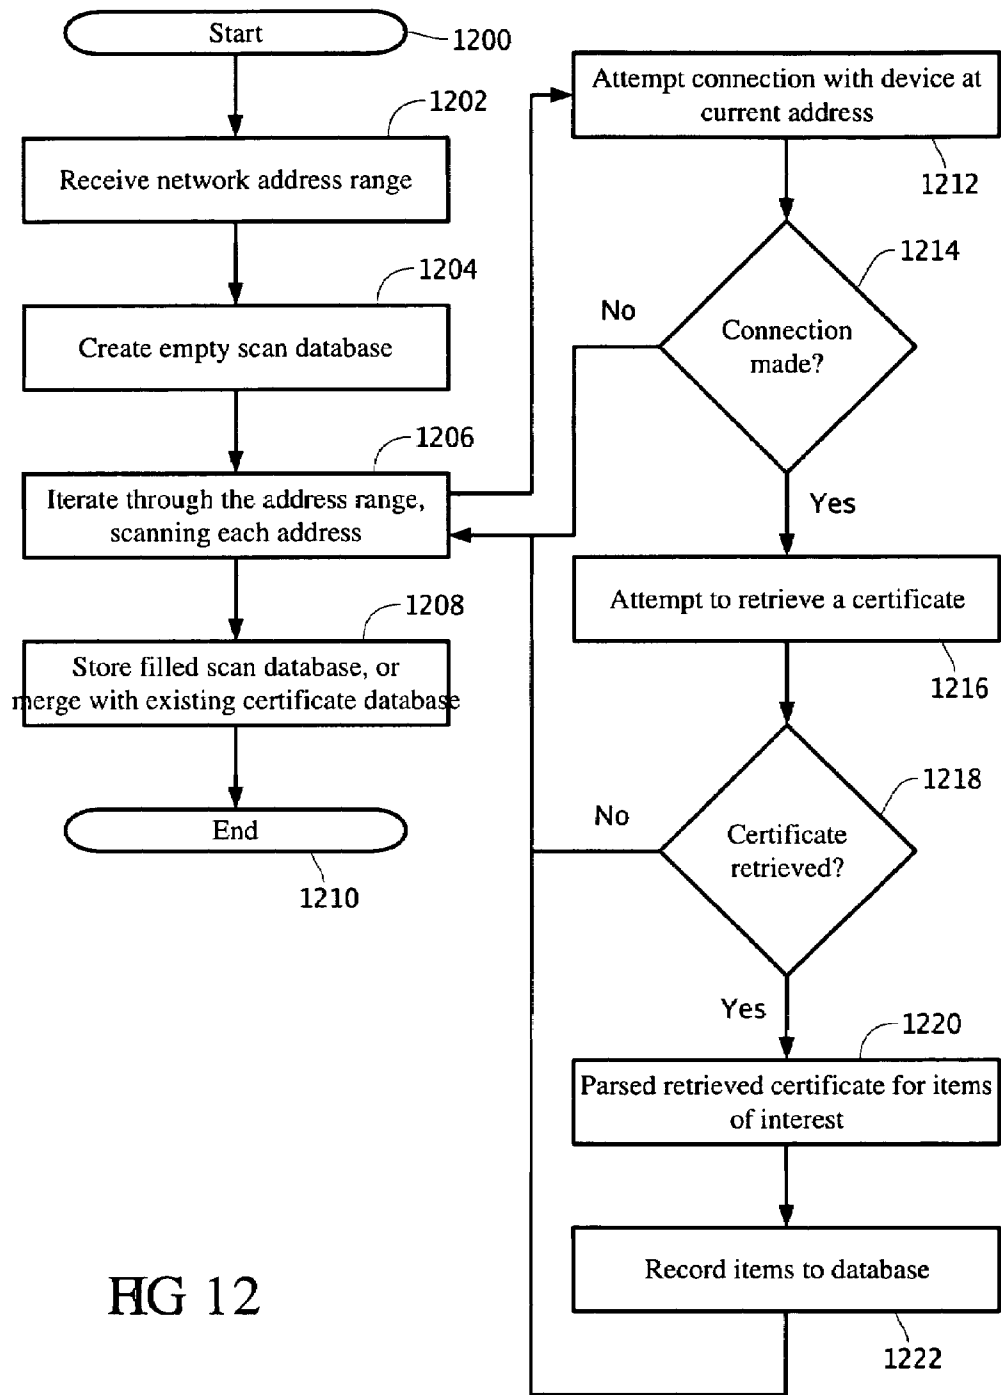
Start
1200
Receive network address range
1202
Create empty scan database
1204
Iterate through the address range, scanning each address
1206
Store filled scan database, or merge with existing certificate database
1208
End
1210

Attempt connection with device at current address
1212
Connection made?
1214
No
Yes
Attempt to retrieve a certificate
1216
Certificate retrieved?
1218
No
Yes
Parsed retrieved certificate for items of interest
1220
Record items to database
1222

FIG 12